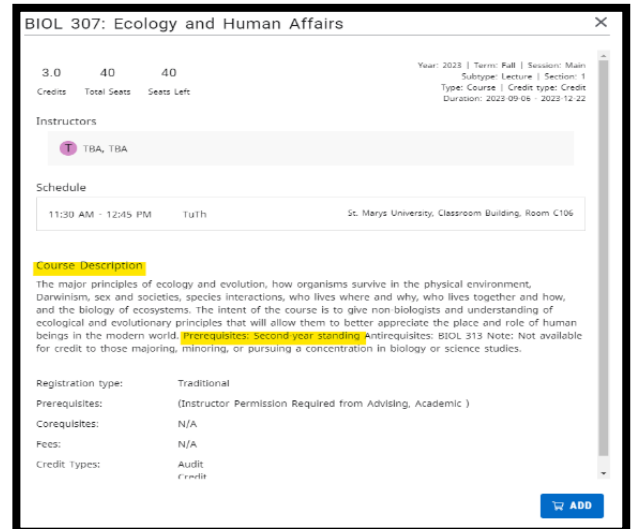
BIOL 307: Ecology and Human Affairs ×

| 3.0 | 40 | 40 |
|---|---|---|
| Credits | Total Seats | Seats Left |

Year: 2023 | Term: Fall | Session: Main
Subtype: Lecture | Section: 1
Type: Course | Credit type: Credit
Duration: 2023-09-06 - 2023-12-22

Instructors

T TBA, TBA

Schedule

11:30 AM - 12:45 PM TuTh St. Marys University, Classroom Building, Room C106

Course Description

The major principles of ecology and evolution, how organisms survive in the physical environment, Darwinism, sex and societies, species interactions, who lives where and why, who lives together and how, and the biology of ecosystems. The intent of the course is to give non-biologists and understanding of ecological and evolutionary principles that will allow them to better appreciate the place and role of human beings in the modern world. Prerequisites: Second-year standing Antirequisites: BIOL 313 Note: Not available for credit to those majoring, minoring, or pursuing a concentration in biology or science studies.

| | |
|---|---|
| Registration type: | Traditional |
| Prerequisites: | (Instructor Permission Required from Advising, Academic ) |
| Corequisites: | N/A |
| Fees: | N/A |
| Credit Types: | Audit Credit |

ADD